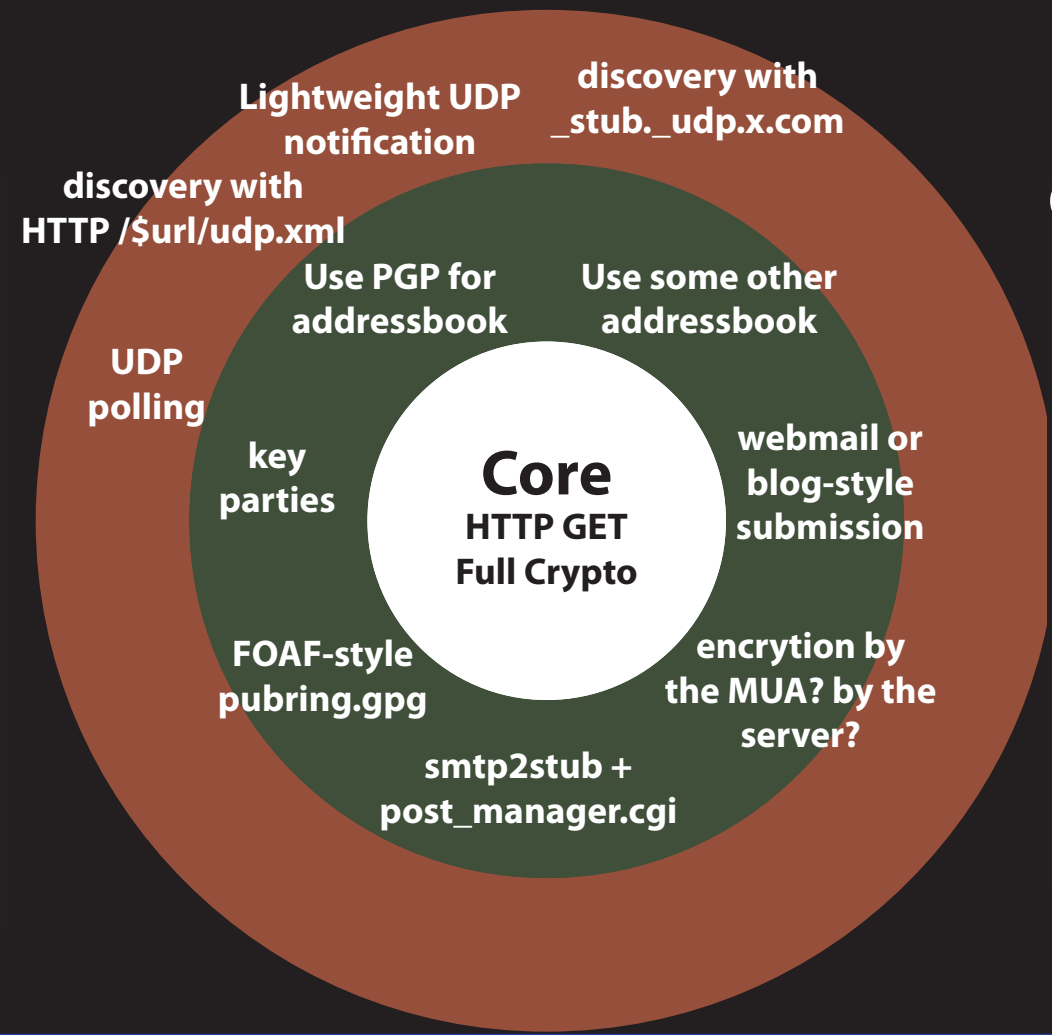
Lightweight UDP notification

discovery with _stub._udp.x.com

discovery with HTTP /$url/udp.xml

Use PGP for addressbook

Use some other addressbook

UDP polling

key parties

Core
HTTP GET
Full Crypto

webmail or blog-style submission

FOAF-style pubring.gpg

encrytion by the MUA? by the server?

smtp2stub + post_manager.cgi